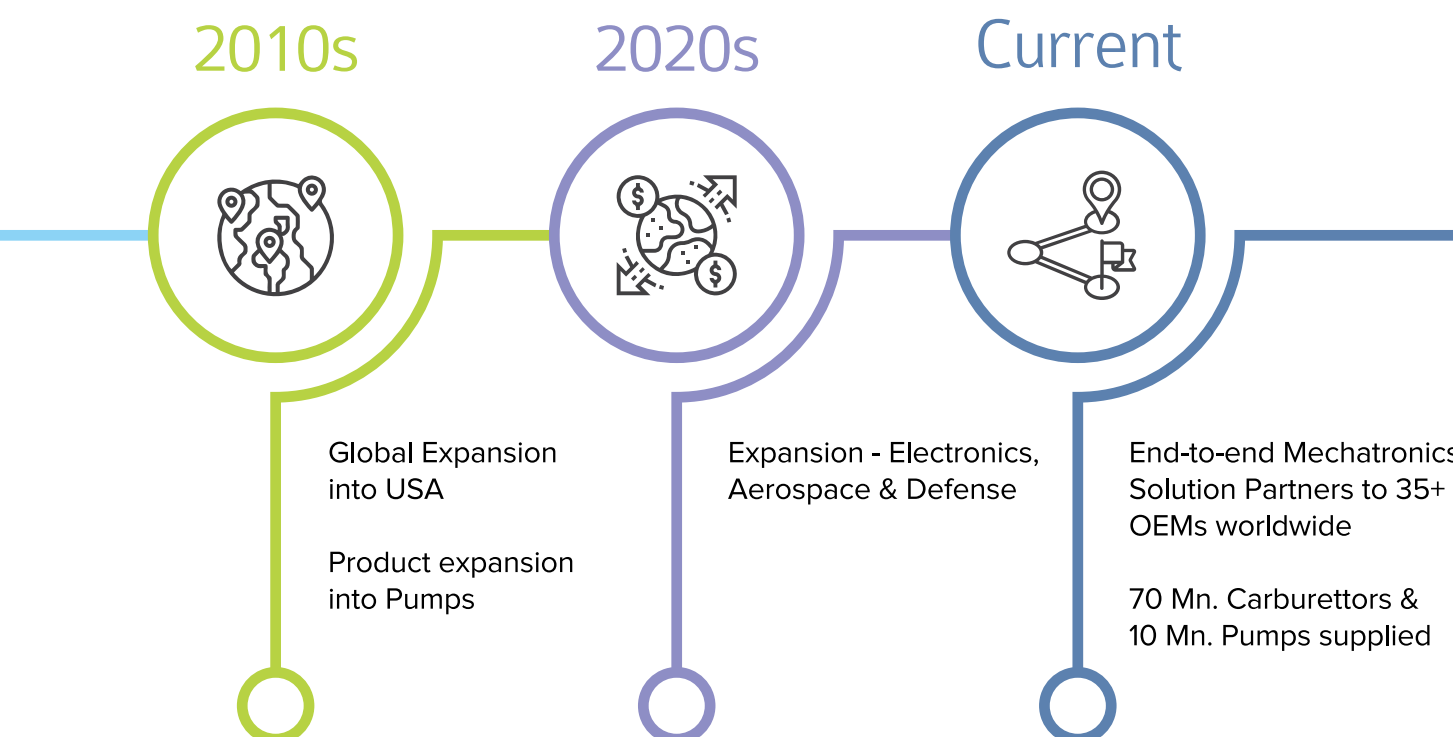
2010s

2020s

Current

Global Expansion into USA

Product expansion into Pumps

Expansion - Electronics, Aerospace & Defense

End-to-end Mechatronics Solution Partners to 35+ OEMs worldwide

70 Mn. Carburettors & 10 Mn. Pumps supplied